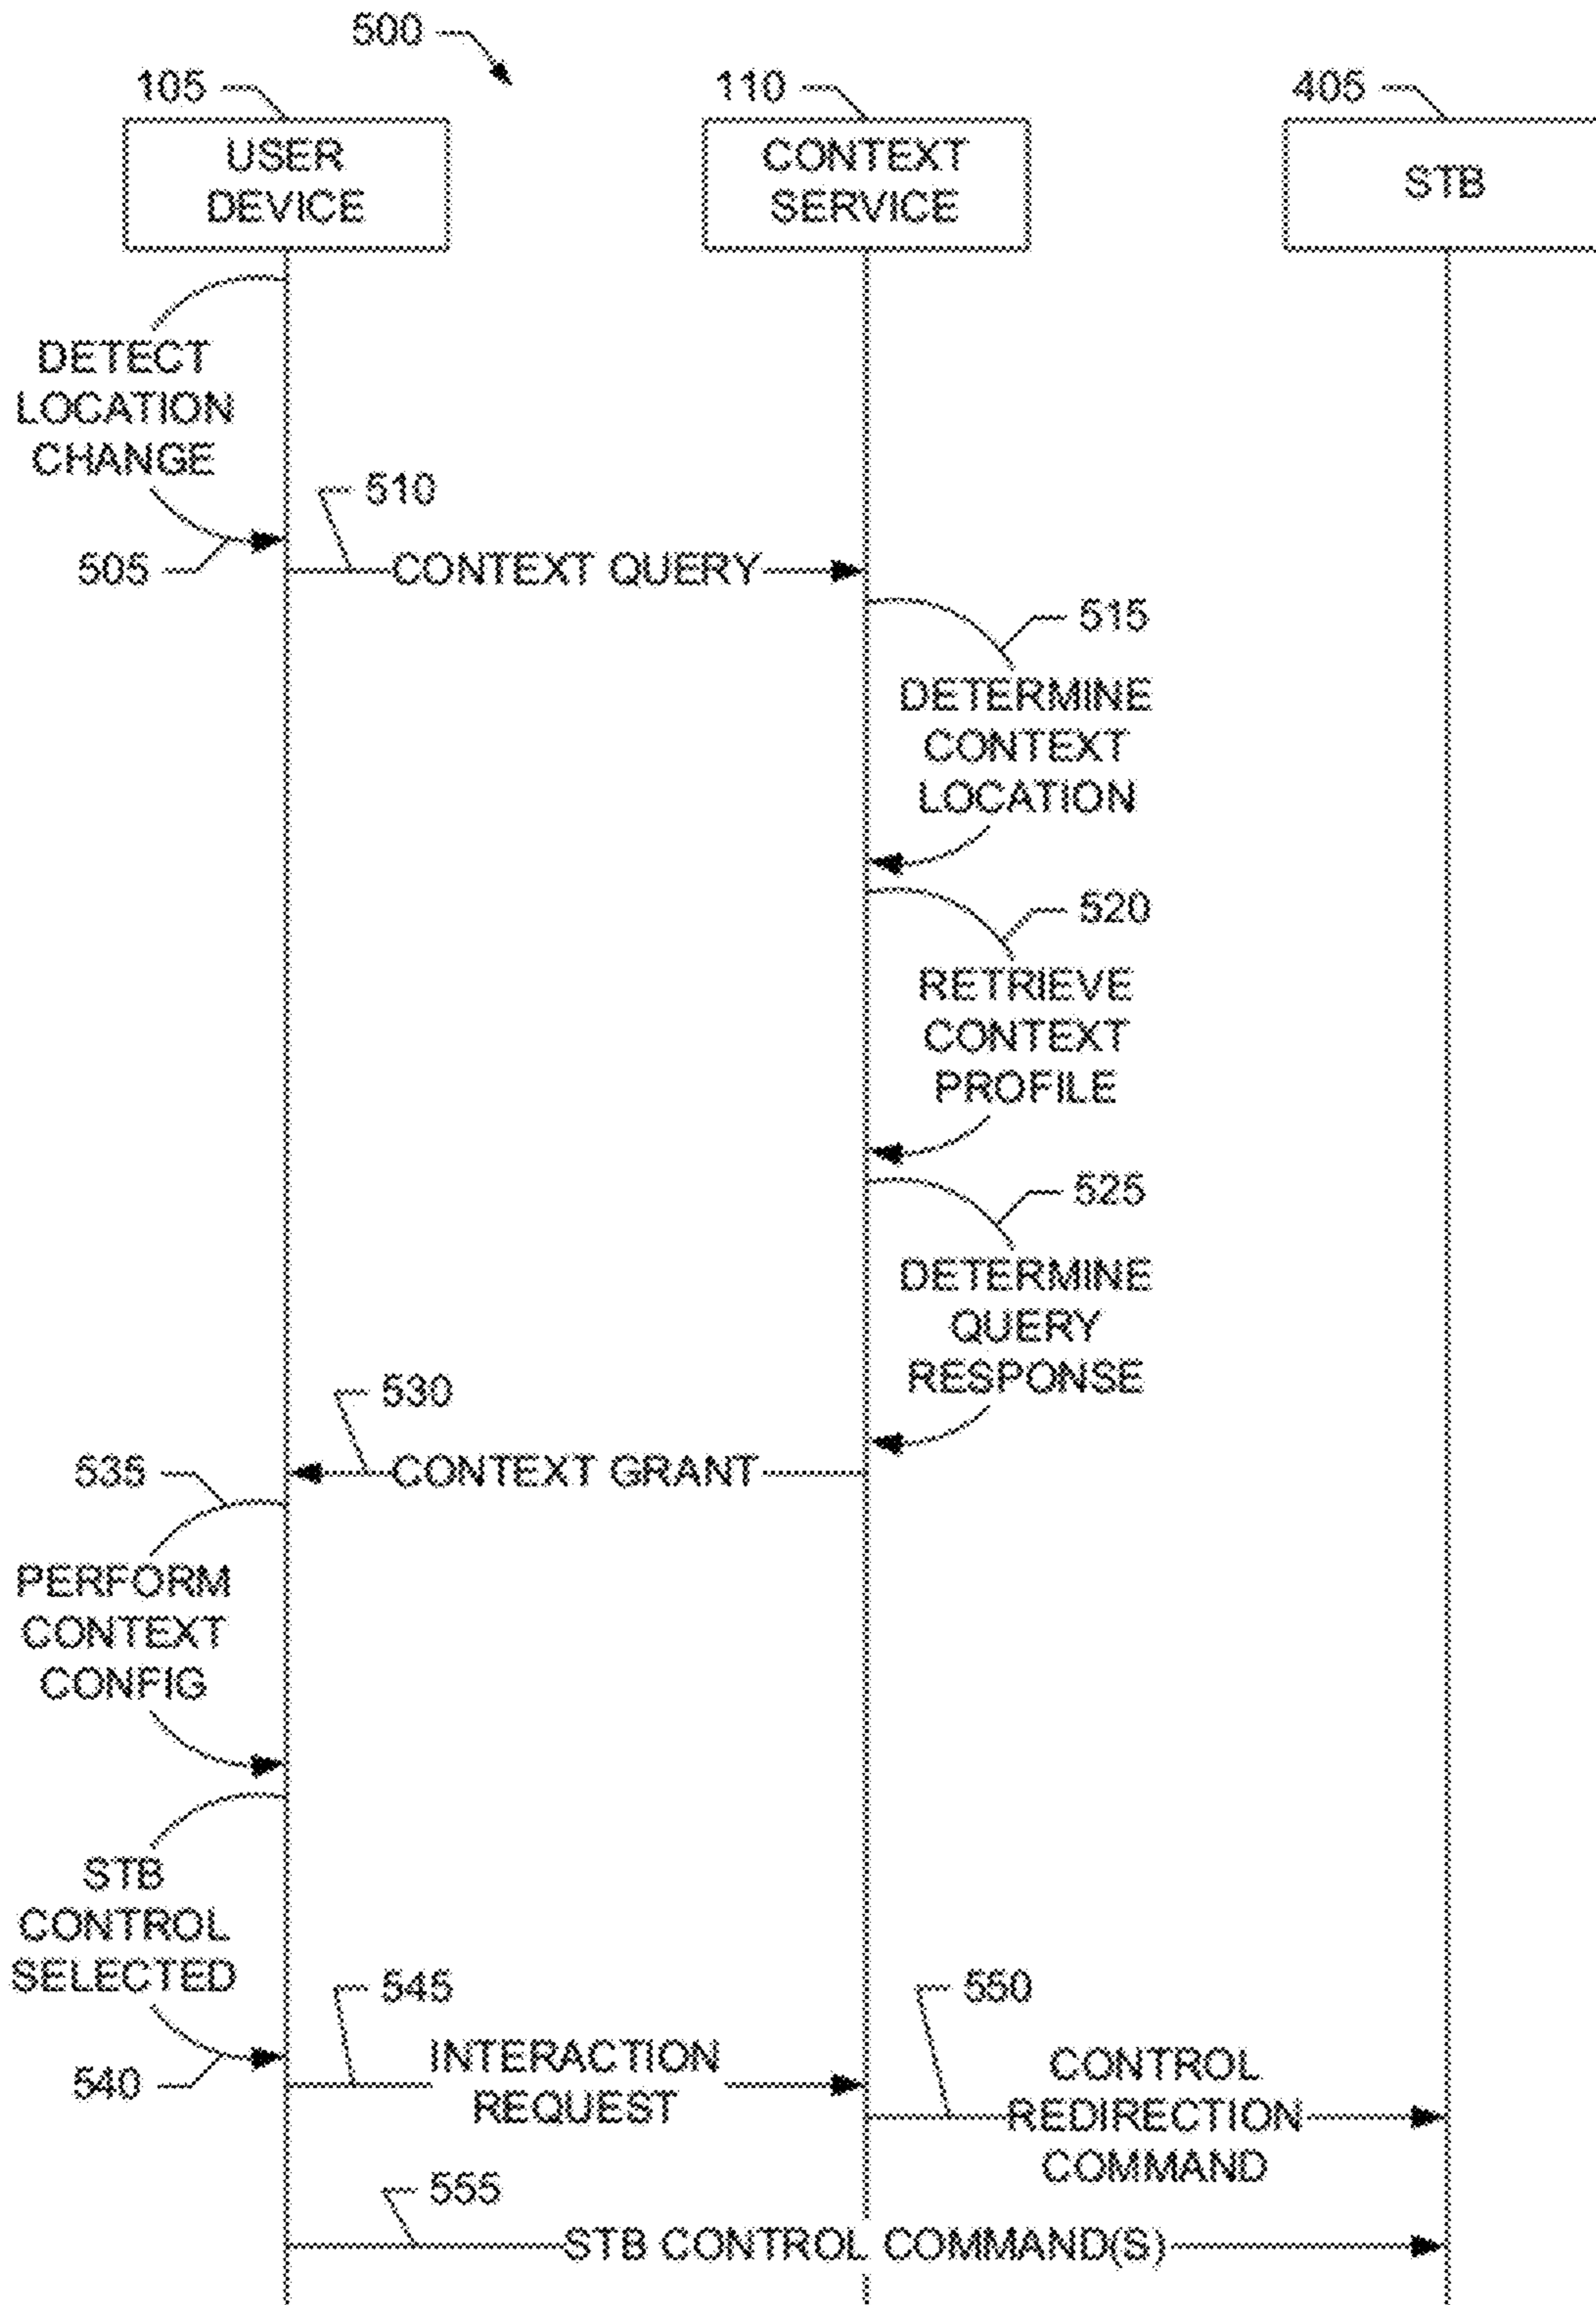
500

105

USER DEVICE

110

CONTEXT SERVICE

405

STB

DETECT LOCATION CHANGE

505

510

CONTEXT QUERY

515

DETERMINE CONTEXT LOCATION

520

RETRIEVE CONTEXT PROFILE

525

DETERMINE QUERY RESPONSE

530

535

CONTEXT GRANT

PERFORM CONTEXT CONFIG

STB CONTROL SELECTED

540

545

INTERACTION REQUEST

550

CONTROL REDIRECTION COMMAND

555

STB CONTROL COMMAND(S)